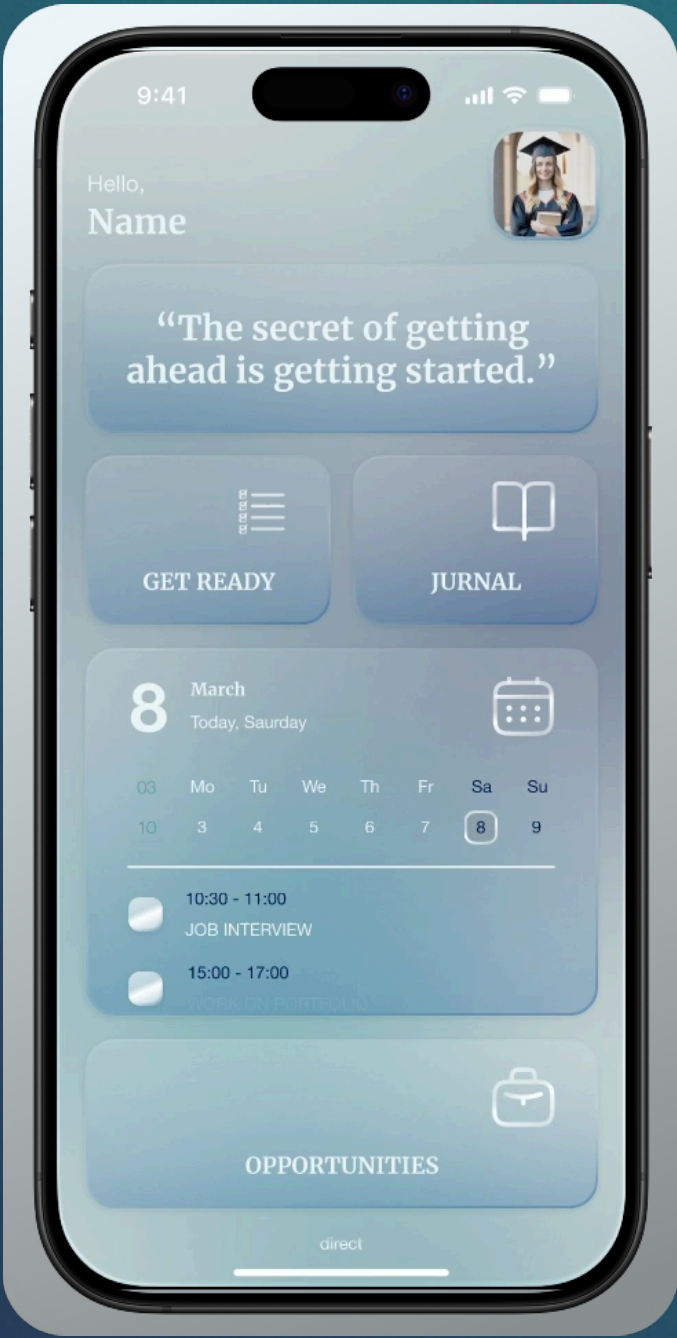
9:41

Hello,
Name

“The secret of getting ahead is getting started.”

GET READY

JURNAL

8 March
Today, Saurday

| 03 | Mo | Tu | We | Th | Fr | Sa | Su |
|---|---|---|---|---|---|---|---|
| 10 | 3 | 4 | 5 | 6 | 7 | 8 | 9 |

10:30 - 11:00
JOB INTERVIEW

15:00 - 17:00
WORK ON PORTFOLIO

OPPORTUNITIES

direct